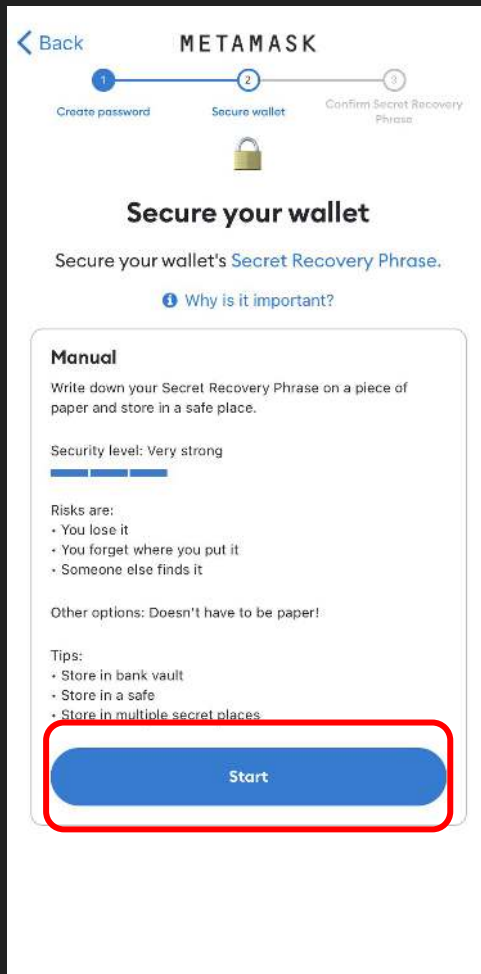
< Back

METAMASK

1
Create password

2
Secure wallet

3
Confirm Secret Recovery Phrase

Secure your wallet

Secure your wallet's Secret Recovery Phrase.

Why is it important?

Manual

Write down your Secret Recovery Phrase on a piece of paper and store in a safe place.

Security level: Very strong

Risks are:
• You lose it
• You forget where you put it
• Someone else finds it

Other options: Doesn't have to be paper!

Tips:
• Store in bank vault
• Store in a safe
• Store in multiple secret places

Start